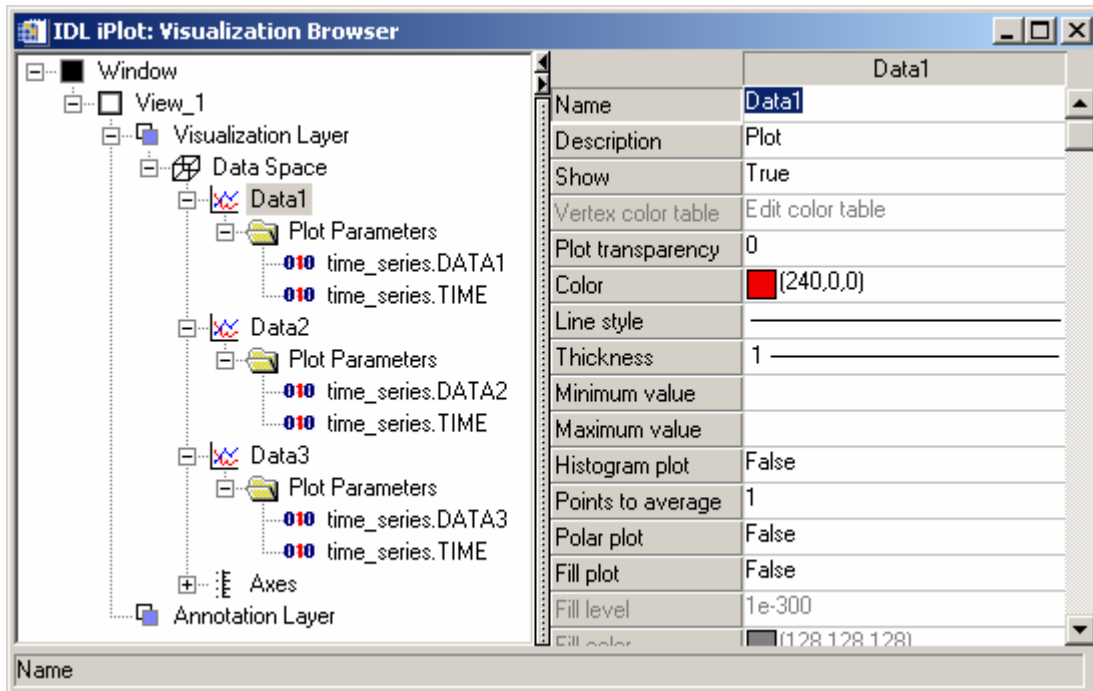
IDL iPlot: Visualization Browser

Window
View_1
Visualization Layer
Data Space
Data1
Plot Parameters
010 time_series.DATA1
010 time_series.TIME
Data2
Plot Parameters
010 time_series.DATA2
010 time_series.TIME
Data3
Plot Parameters
010 time_series.DATA3
010 time_series.TIME
Axes
Annotation Layer

| | Data1 |
|---|---|
| Name | Data1 |
| Description | Plot |
| Show | True |
| Vertex color table | Edit color table |
| Plot transparency | 0 |
| Color | (240,0,0) |
| Line style | |
| Thickness | 1 |
| Minimum value | |
| Maximum value | |
| Histogram plot | False |
| Points to average | 1 |
| Polar plot | False |
| Fill plot | False |
| Fill level | 1e-300 |
| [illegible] | (128,128,128) |

Name